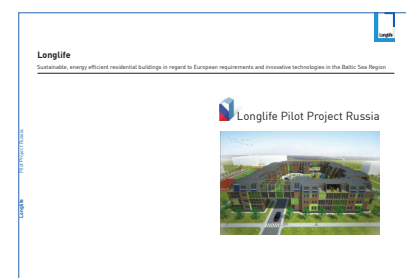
Longlife

Longlife

Sustainable, energy efficient residential buildings in regard to European requirements and innovative technologies in the Baltic Sea Region

Longlife Pilot Project Russia

Longlife

Pilot Project Russia